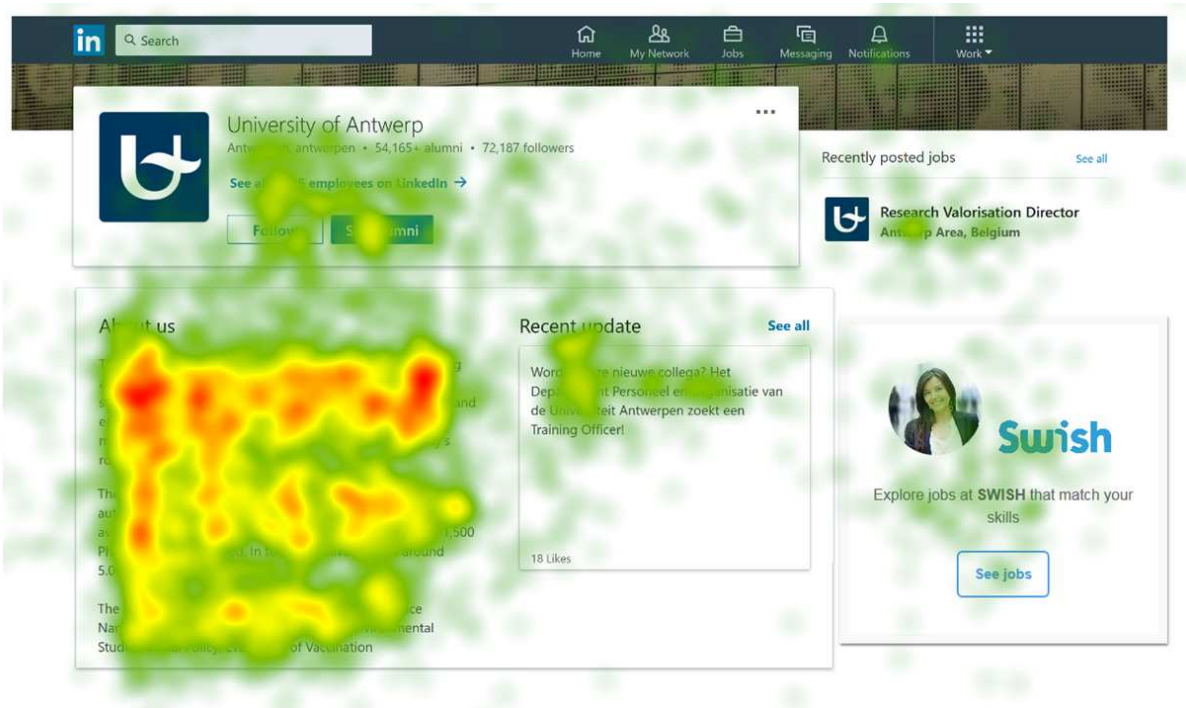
in Search

Home My Network Jobs Messaging Notifications Work

University of Antwerp
Antw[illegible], antwerpen • 54,165+ alumni • 72,187 followers

See all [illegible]5 employees on LinkedIn →

Follow S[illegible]mni

•••

Recently posted jobs See all

Research Valorisation Director
Antw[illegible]rp Area, Belgium

A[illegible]t us

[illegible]

Th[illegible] au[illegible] av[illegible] 1,500 Ph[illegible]d. In t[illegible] around 5.0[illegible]

The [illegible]ce Na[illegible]nmental Stud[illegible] policy, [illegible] of Vaccination

Recent update See all

Word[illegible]e nieuwe collega? Het Dep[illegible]t Personeel en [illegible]nisatie van de Univ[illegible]teit Antwerpen zoekt een Training Officer!

18 Likes

Swish

Explore jobs at SWISH that match your skills

See jobs